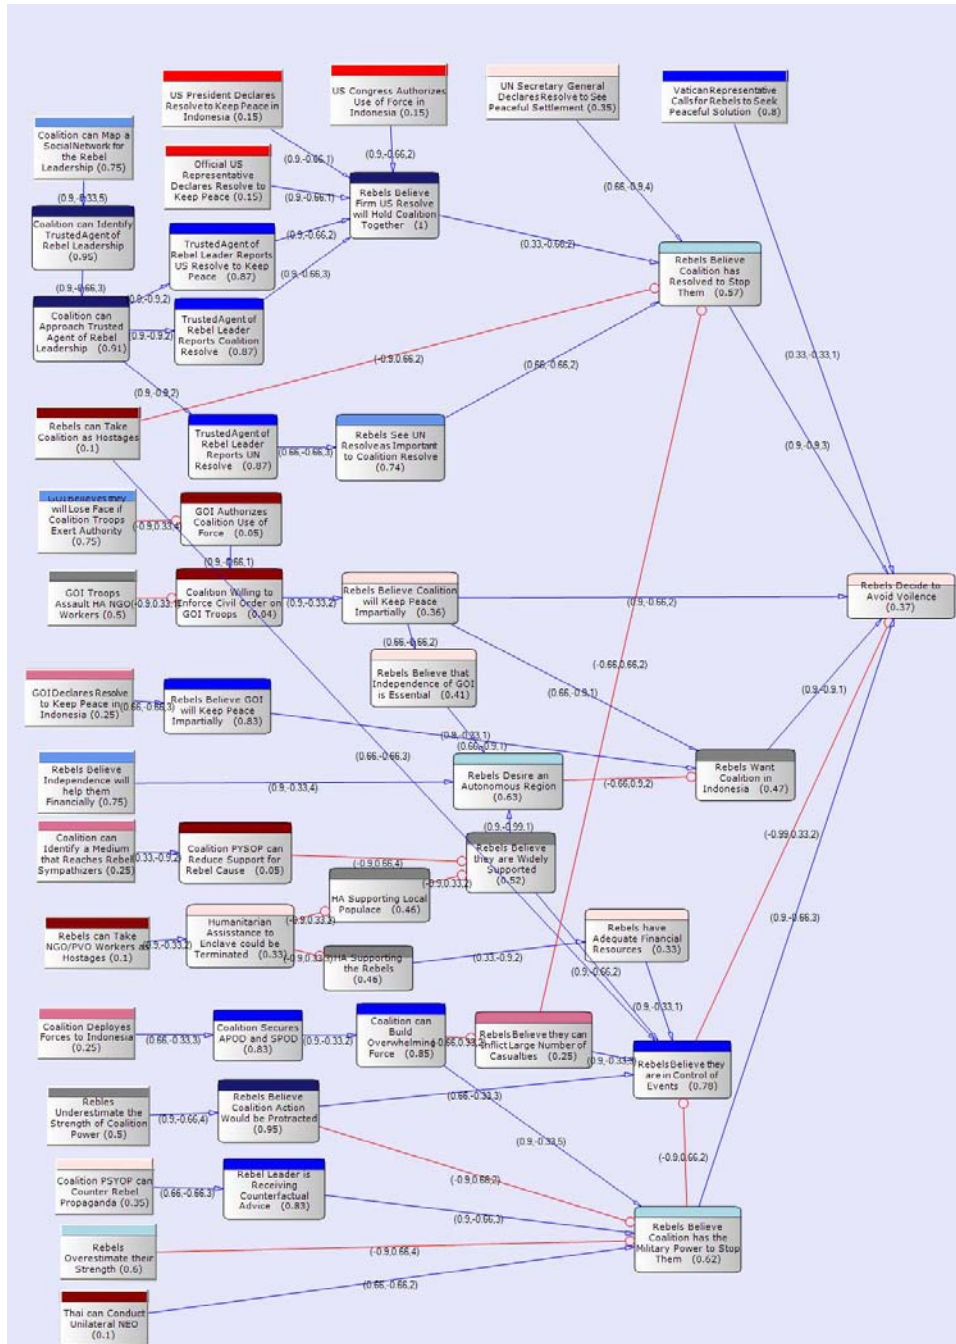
US President Declares Resolve to Keep Peace in Indonesia (0.15)

US Congress Authorizes Use of Force in Indonesia (0.15)

UN Secretary General Declares Resolve to See Peaceful Settlement (0.35)

Vatican Representative Calls for Rebels to Seek Peaceful Solution (0.8)

Coalition can Map a Social Network for the Rebel Leadership (0.75)

Official US Representative Declares Resolve to Keep Peace (0.15)

(0.9,-0.66,1)

(0.9,-0.66,2)

Rebels Believe Firm US Resolve will Hold Coalition Together (1)

(0.9,-0.66,1)

(0.66,-0.9,4)

(0.9,-0.33,5)

Coalition can Identify Trusted Agent of Rebel Leadership (0.95)

Trusted Agent of Rebel Leader Reports US Resolve to Keep Peace (0.87)

(0.9,-0.66,2)

(0.33,-0.66,2)

Rebels Believe Coalition has Resolved to Stop Them (0.57)

(0.9,-0.66,3)

(0.9,-0.66,3)

(0.9,-0.9,2)

Coalition can Approach Trusted Agent of Rebel Leadership (0.91)

(0.9,-0.9,2)

Trusted Agent of Rebel Leader Reports Coalition Resolve (0.87)

(-0.9,0.66,2)

(0.66,-0.66,2)

(0.33,-0.33,1)

(0.9,-0.9,2)

Rebels can Take Coalition as Hostages (0.1)

Trusted Agent of Rebel Leader Reports UN Resolve (0.87)

(0.66,-0.66,3)

Rebels See UN Resolve as Important to Coalition Resolve (0.74)

(0.9,-0.9,3)

GOI Believes they will Lose Face if Coalition Troops Exert Authority (0.75)

(-0.9,0.33,4)

GOI Authorizes Coalition Use of Force (0.05)

(0.9,-0.66,1)

GOI Troops Assault HA NGO Workers (0.5)

(-0.9,0.33,1)

Coalition Willing to Enforce Civil Order on GOI Troops (0.04)

(0.9,-0.33,2)

Rebels Believe Coalition will Keep Peace Impartially (0.36)

(0.9,-0.66,2)

Rebels Decide to Avoid Voilence (0.37)

(0.66,-0.66,2)

Rebels Believe that Independence of GOI is Essential (0.41)

(-0.66,0.66,2)

GOI Declares Resolve to Keep Peace in Indonesia (0.25)

(0.66,-0.66,3)

Rebels Believe GOI will Keep Peace Impartially (0.83)

(0.66,-0.9,1)

(0.9,-0.9,1)

(0.9,-0.33,1)

(0.66,-0.9,1)

(0.66,-0.66,3)

Rebels Believe Independence will help them Financially (0.75)

(0.9,-0.33,4)

Rebels Desire an Autonomous Region (0.63)

(-0.66,0.9,2)

Rebels Want Coalition in Indonesia (0.47)

(0.9,-0.99,1)

(-0.99,0.33,2)

Coalition can Identify a Medium that Reaches Rebel Sympathizers (0.25)

(0.33,-0.9,2)

Coalition PYSOP can Reduce Support for Rebel Cause (0.05)

(-0.9,0.66,4)

Rebels Believe they are Widely Supported (0.52)

(-0.9,0.33,2)

HA Supporting Local Populace (0.46)

(0.9,-0.66,3)

Rebels can Take NGO/PVO Workers as Hostages (0.1)

(0.9,-0.33,2)

Humanitarian Assisstance to Enclave could be Terminated (0.33)

(-0.9,0.33,2)

(0.9,0.33,3)

HA Supporting the Rebels (0.46)

(0.33,-0.9,2)

Rebels have Adequate Financial Resources (0.33)

(0.9,-0.66,2)

(0.9,-0.33,1)

Coalition Deploys Forces to Indonesia (0.25)

(0.66,-0.33,3)

Coalition Secures APOD and SPOD (0.83)

(0.9,-0.33,2)

Coalition can Build Overwhelming Force (0.85)

(-0.66,0.33,3)

Rebels Believe they can Inflict Large Number of Casualties (0.25)

(0.9,-0.33,4)

Rebels Believe they are in Control of Events (0.78)

Rebles Underestimate the Strength of Coalition Power (0.5)

(0.9,-0.66,4)

Rebels Believe Coalition Action Would be Protracted (0.95)

(0.66,-0.33,3)

(0.9,-0.33,5)

(-0.9,0.66,2)

Coalition PSYOP can Counter Rebel Propaganda (0.35)

(0.66,-0.66,3)

Rebel Leader is Receiving Counterfactual Advice (0.83)

(-0.9,0.66,2)

(0.9,-0.66,3)

Rebels Believe Coalition has the Military Power to Stop Them (0.62)

Rebels Overestimate their Strength (0.6)

(-0.9,0.66,4)

(0.66,-0.66,2)

Thai can Conduct Unilateral NEO (0.1)